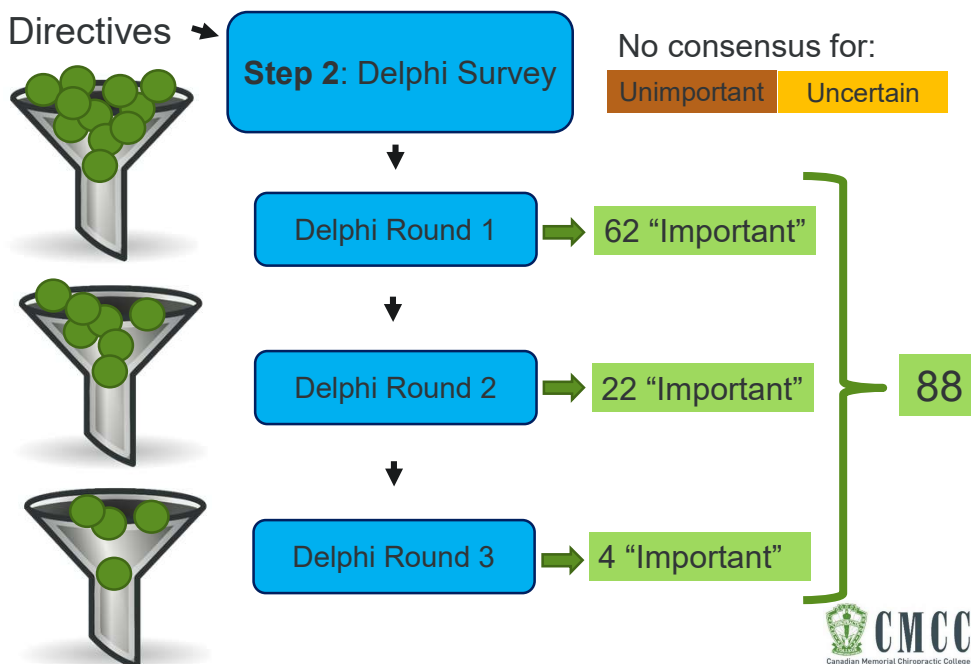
Directives

**Step 2**: Delphi Survey

No consensus for:

Unimportant Uncertain

Delphi Round 1

62 “Important”

Delphi Round 2

22 “Important”

Delphi Round 3

4 “Important”

88

CMCC
Canadian Memorial Chiropractic College